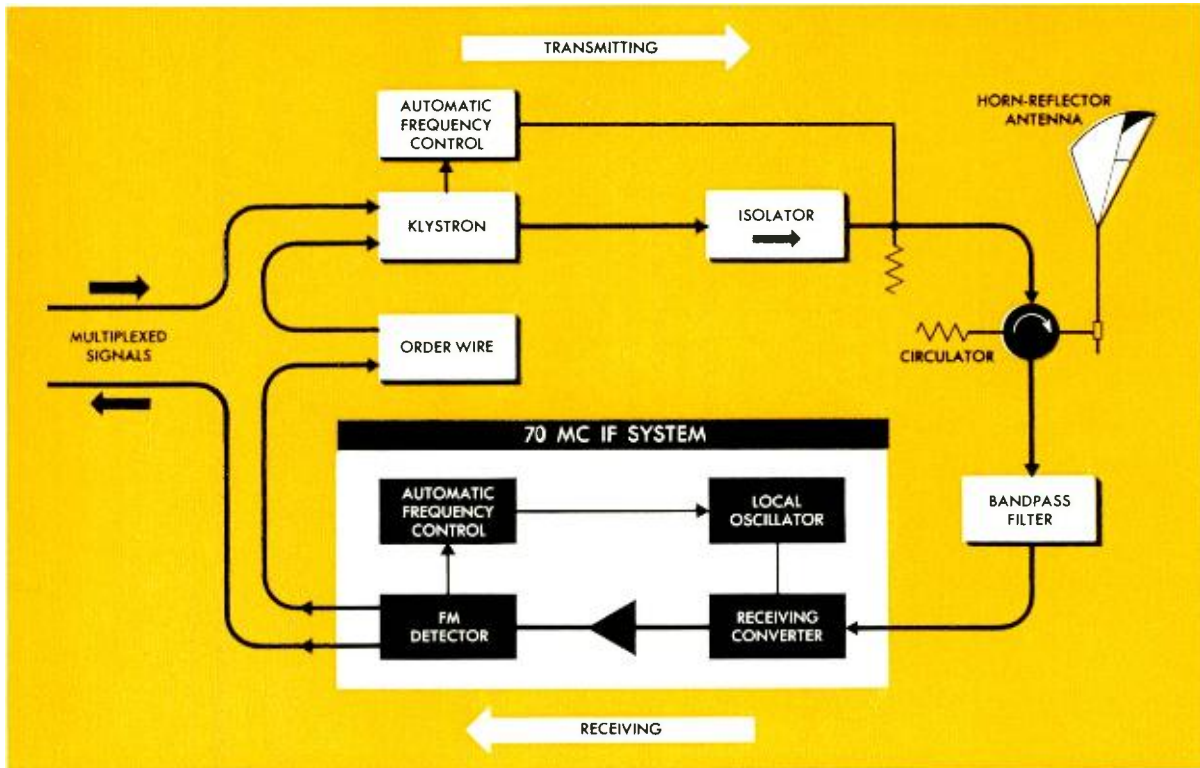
TRANSMITTING

AUTOMATIC FREQUENCY CONTROL

HORN-REFLECTOR ANTENNA

KLYSTRON

ISOLATOR

MULTIPLEXED SIGNALS

ORDER WIRE

CIRCULATOR

70 MC IF SYSTEM

AUTOMATIC FREQUENCY CONTROL

LOCAL OSCILLATOR

BANDPASS FILTER

FM DETECTOR

RECEIVING CONVERTER

RECEIVING